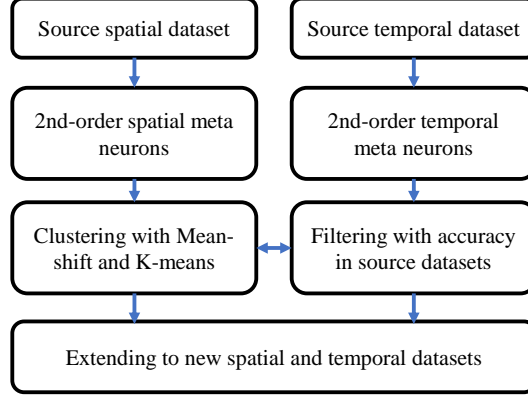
Source spatial dataset

Source temporal dataset

2nd-order spatial meta neurons

2nd-order temporal meta neurons

Clustering with Mean-shift and K-means

Filtering with accuracy in source datasets

Extending to new spatial and temporal datasets